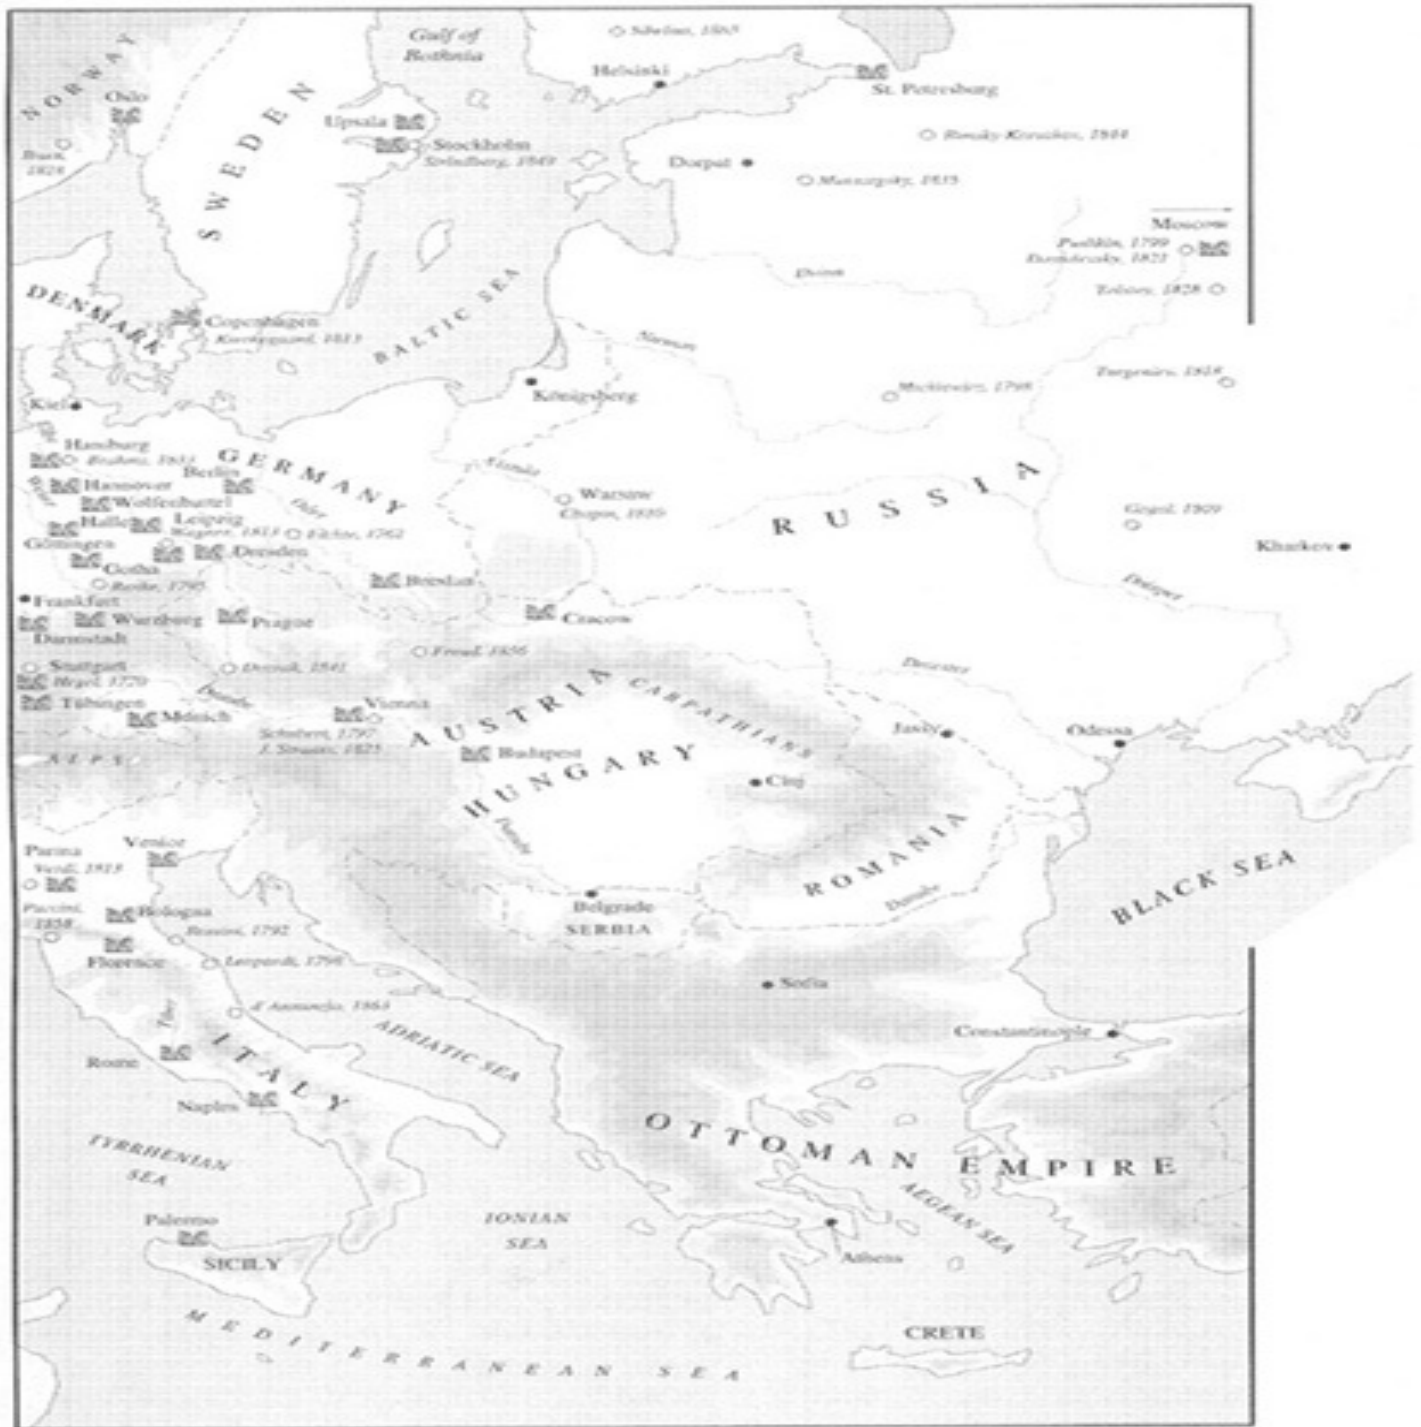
Gulf of Bothnia
Sibelius, 1865
Helsinki
St. Petersburg
NORWAY
Oslo
Ibsen, 1828
SWEDEN
Upsala
Stockholm
Strindberg, 1849
Rimsky-Korsakov, 1844
Dorpat
Mussorgsky, 1835
Moscow
Pushkin, 1799
Dostoevsky, 1821
Dvina
Tolstoy, 1828
DENMARK
Copenhagen
Kierkegaard, 1813
BALTIC SEA
Neman
Königsberg
Mickiewicz, 1798
Turgenev, 1818
Kiel
Hamburg
Brahms, 1833
Berlin
GERMANY
Hanover
Wolfenbüttel
Halle
Leipzig
Wagner, 1813
Fichte, 1762
Göttingen
Gotha
Dresden
Ranke, 1795
Oder
Vistula
Warsaw
Chopin, 1810
RUSSIA
Gogol, 1809
Kharkov
Breslau
Frankfurt
Würzburg
Prague
Darmstadt
Cracow
Dnieper
Freud, 1856
Dniester
Stuttgart
Hegel, 1770
Dvorak, 1841
Tübingen
Munich
Danube
Vienna
Schubert, 1797
J. Strauss, 1825
AUSTRIA
CARPATHIANS
Jassy
Odessa
ALPS
Budapest
HUNGARY
Cluj
Parma
Verdi, 1813
Venice
Puccini, 1858
Bologna
Rossini, 1792
Florence
Leopardi, 1798
Danube
Belgrade
SERBIA
ROMANIA
Danube
BLACK SEA
D'Annunzio, 1863
Tiber
ADRIATIC SEA
Sofia
Constantinople
Rome
ITALY
Naples
OTTOMAN EMPIRE
TYRRHENIAN SEA
AEGEAN SEA
IONIAN SEA
Palermo
SICILY
Athens
CRETE
MEDITERRANEAN SEA